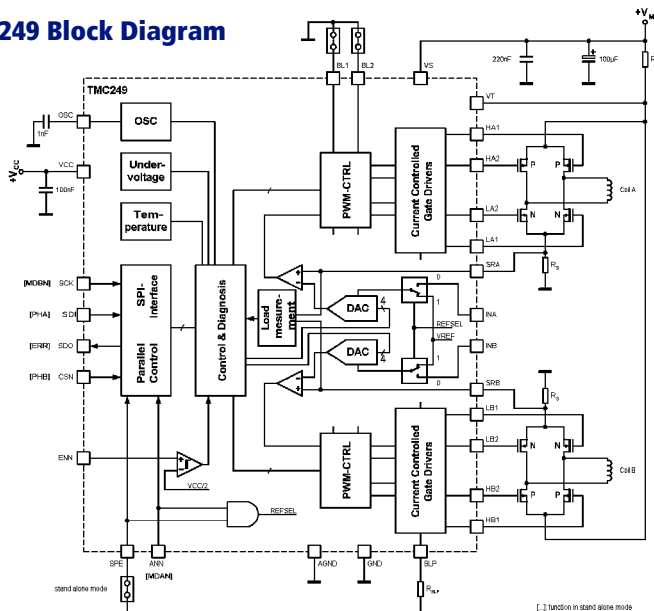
249 Block Diagram

TMC249

BL1 BL2 VS

220nF 100µF

$+V_M$

R

VT

OSC

1nF

OSC

$+V_{CC}$

VCC

100nF

Under-voltage

Tem-perature

HA1

HA2

P P

Coil A

LA2

N N

LA1

SRA

$R_S$

PWM-CTRL

Current Controlled Gate Drivers

[MDBN] SCK

[PHA] SDI

[ERR] SDO

[PHB] CSN

SPI-Interface

Parallel Control

Control & Diagnosis

Load mesure-ment

DAC

4

DAC

4

0

1

REFSEL

VREF

1

0

INA

INB

SRB

$R_S$

LB1

LB2

N N

Coil B

HB2

P P

HB1

PWM-CTRL

Current Controlled Gate Drivers

ENN

VCC/2

REFSEL

SPE ANN

[MDAN]

AGND GND SLP

$R_{SLP}$

stand alone mode

[...]: function in stand alone mode